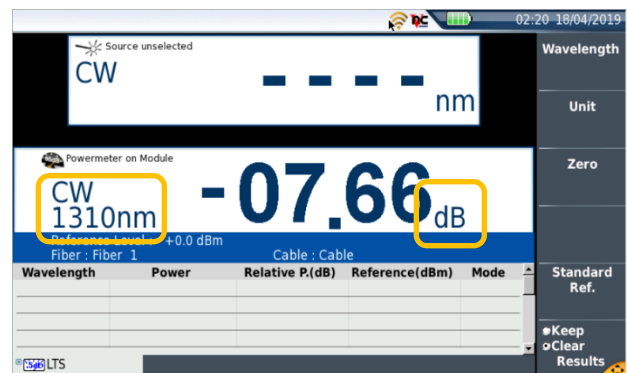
02:20 18/04/2019

Source unselected

CW

- - - -

nm

Powermeter on Module

CW
1310nm

-07.66

dB

Reference Level : +0.0 dBm

Fiber : Fiber 1

Cable : Cable

| Wavelength | Power | Relative P.(dB) | Reference(dBm) | Mode |
|---|---|---|---|---|
| | | | | |
| | | | | |
| | | | | |
| | | | | |

LTS

Wavelength

Unit

Zero

Standard Ref.

Keep
Clear
Results